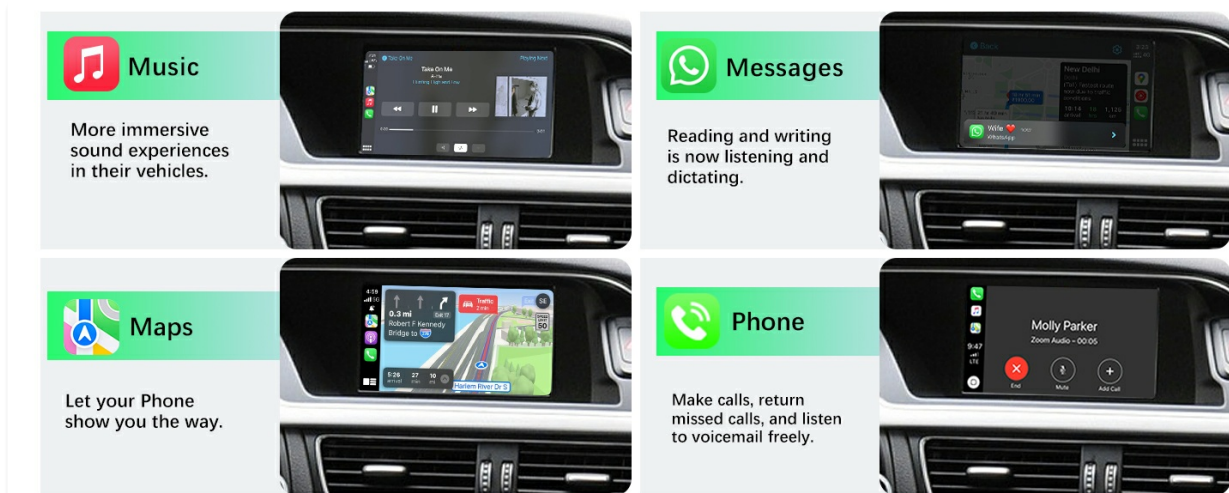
Music

More immersive sound experiences in their vehicles.

Take On Me

Playing Next

Messages

Reading and writing is now listening and dictating.

Back

New Delhi

Wife

WhatsApp

Maps

Let your Phone show you the way.

0.3 mi

Robert F Kennedy Bridge to

Traffic

5:26 arrival

27 min

10 mi

Harlem River Dr S

Phone

Make calls, return missed calls, and listen to voicemail freely.

Molly Parker

Zoom Audio • 00:05

End

Mute

Add Call

9:47

LTE